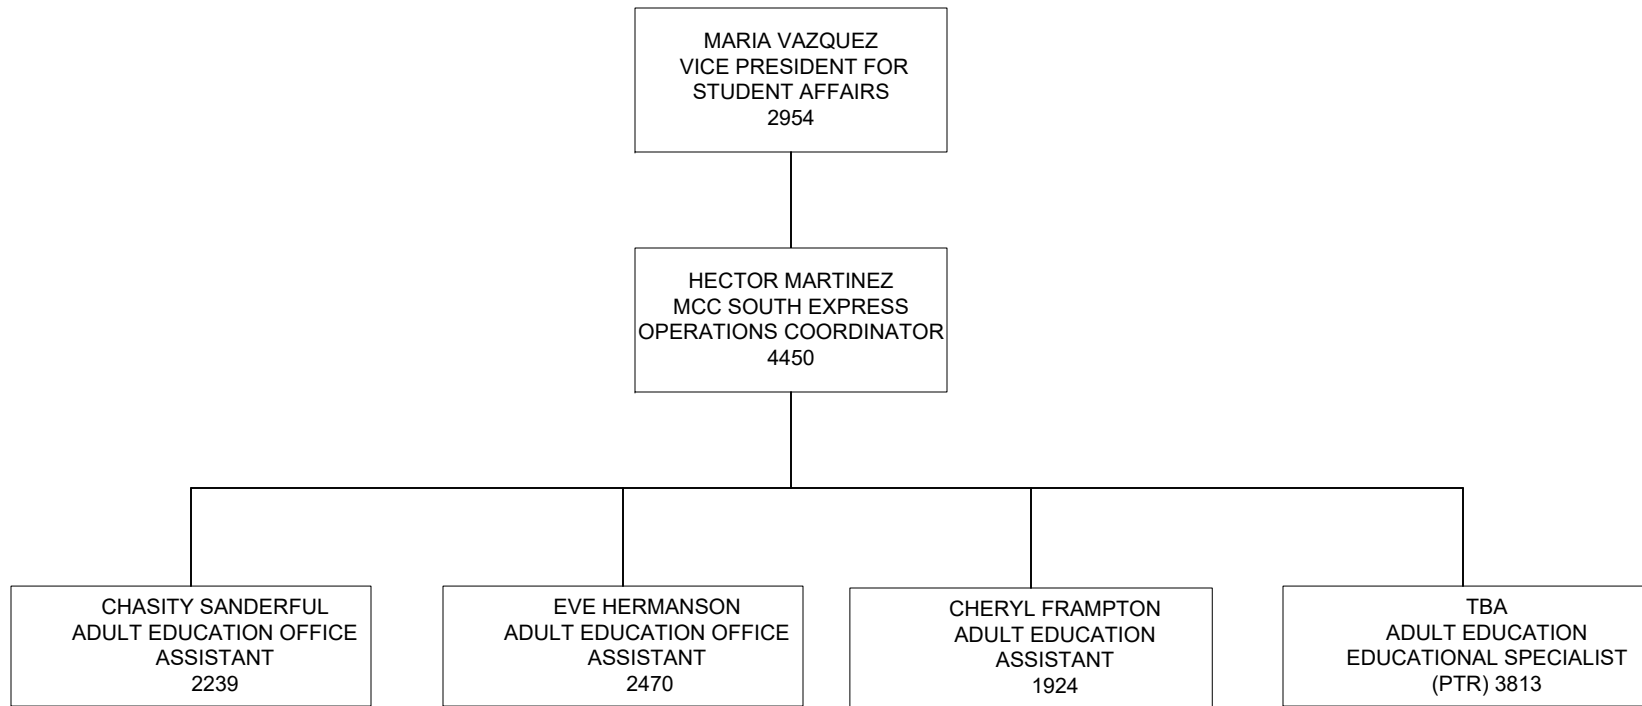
MARIA VAZQUEZ
VICE PRESIDENT FOR
STUDENT AFFAIRS
2954

HECTOR MARTINEZ
MCC SOUTH EXPRESS
OPERATIONS COORDINATOR
4450

CHASITY SANDERFUL
ADULT EDUCATION OFFICE
ASSISTANT
2239

EVE HERMANSON
ADULT EDUCATION OFFICE
ASSISTANT
2470

CHERYL FRAMPTON
ADULT EDUCATION
ASSISTANT
1924

TBA
ADULT EDUCATION
EDUCATIONAL SPECIALIST
(PTR) 3813